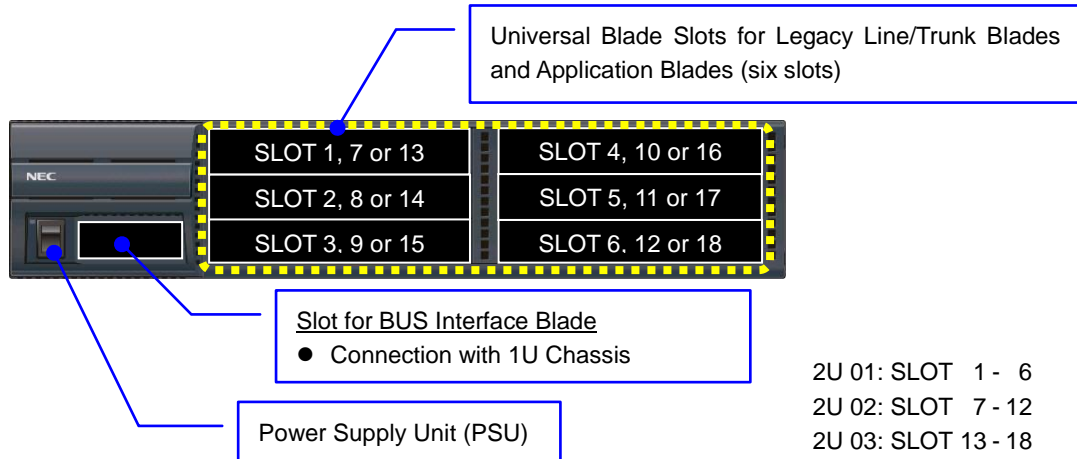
Universal Blade Slots for Legacy Line/Trunk Blades and Application Blades (six slots)

NEC

SLOT 1, 7 or 13

SLOT 4, 10 or 16

SLOT 2, 8 or 14

SLOT 5, 11 or 17

SLOT 3, 9 or 15

SLOT 6, 12 or 18

Slot for BUS Interface Blade
● Connection with 1U Chassis

2U 01: SLOT 1 - 6
2U 02: SLOT 7 - 12
2U 03: SLOT 13 - 18

Power Supply Unit (PSU)